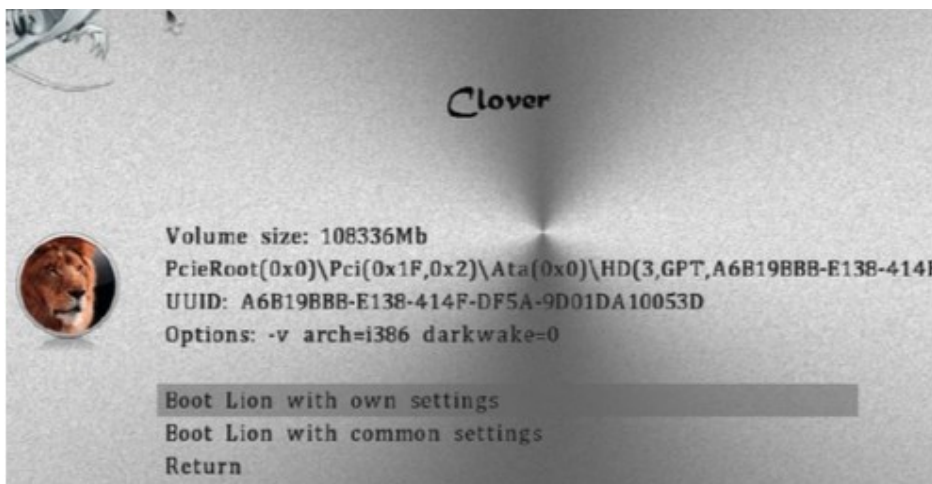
Clover

Volume size: 108336Mb
PcieRoot(0x0)\Pci(0x1F,0x2)\Ata(0x0)\HD(3,GPT,A6B19BBB-E138-414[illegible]
UUID: A6B19BBB-E138-414F-DF5A-9D01DA10053D
Options: -v arch=i386 darkwake=0

Boot Lion with own settings
Boot Lion with common settings
Return